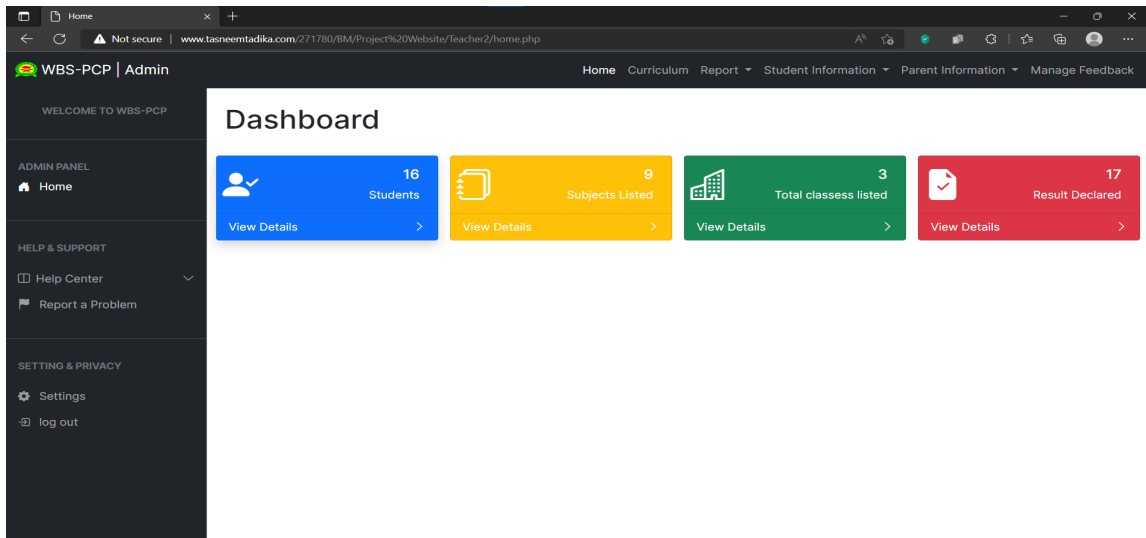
Home

Not secure | www.tasneemtadika.com/271780/BM/Project%20Website/Teacher2/home.php

WBS-PCP | Admin

Home Curriculum Report Student Information Parent Information Manage Feedback

WELCOME TO WBS-PCP

ADMIN PANEL
Home

HELP & SUPPORT
Help Center
Report a Problem

SETTING & PRIVACY
Settings
log out

Dashboard

16
Students
View Details

9
Subjects Listed
View Details

3
Total classess listed
View Details

17
Result Declared
View Details